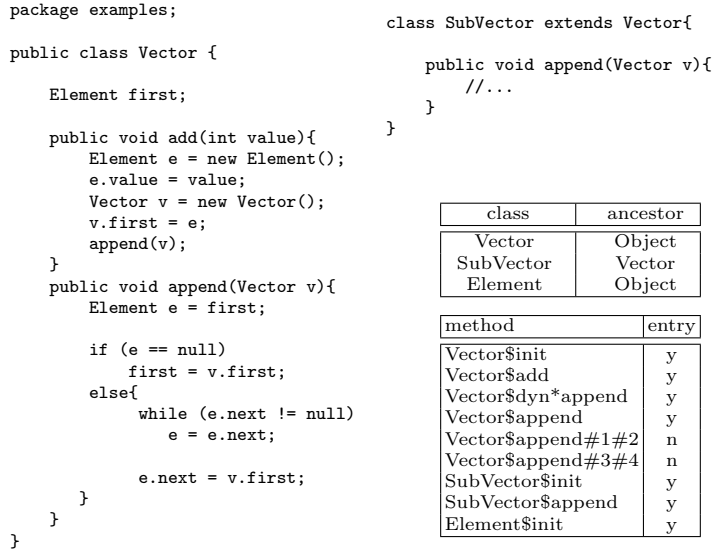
package examples;

public class Vector {

    Element first;

    public void add(int value){
        Element e = new Element();
        e.value = value;
        Vector v = new Vector();
        v.first = e;
        append(v);
    }
    public void append(Vector v){
        Element e = first;

        if (e == null)
            first = v.first;
        else{
            while (e.next != null)
                e = e.next;

            e.next = v.first;
        }
    }
}

class SubVector extends Vector{

    public void append(Vector v){
        //...
    }
}

| class | ancestor |
|---|---|
| Vector | Object |
| SubVector | Vector |
| Element | Object |

| method | entry |
|---|---|
| Vector\$init | y |
| Vector\$add | y |
| Vector\$dyn*append | y |
| Vector\$append | y |
| Vector\$append#1#2 | n |
| Vector\$append#3#4 | n |
| SubVector\$init | y |
| SubVector\$append | y |
| Element\$init | y |